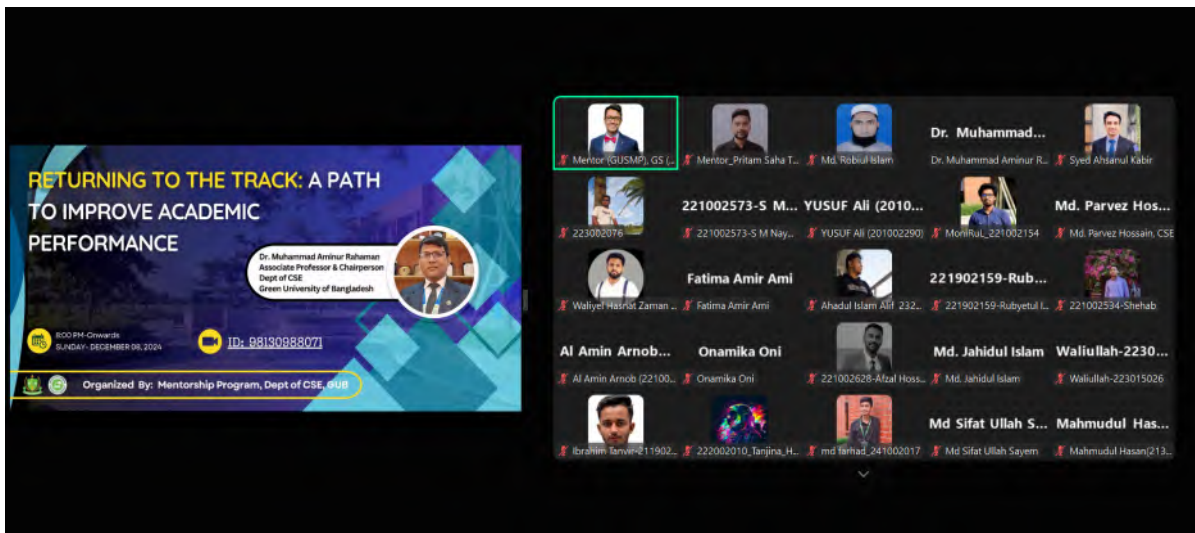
RETURNING TO THE TRACK: A PATH TO IMPROVE ACADEMIC PERFORMANCE

Dr. Muhammad Aminur Rahaman
Associate Professor & Chairperson
Dept of CSE
Green University of Bangladesh

8:00 PM-Onwards
SUNDAY- DECEMBER 08, 2024

ID: 98130988071

Organized By: Mentorship Program, Dept of CSE, GUB

Mentor (GUSMP), GS (...
Mentor_Pritam Saha T...
Md. Robiul Islam
Dr. Muhammad...
Dr. Muhammad Aminur R...
Syed Ahsanul Kabir
223002076
221002573-S M...
221002573-S M Nay...
YUSUF Ali (2010...
YUSUF Ali (201002290)
MoniRuL_221002154
Md. Parvez Hos...
Md. Parvez Hossain, CSE
Waliyel Hasnat Zaman ...
Fatima Amir Ami
Fatima Amir Ami
Ahadul Islam Alif 232...
221902159-Rub...
221902159-Rubyetul I...
221002534-Shehab
Al Amin Arnob...
Al Amin Arnob (22100...
Onamika Oni
Onamika Oni
221002628-Afzal Hoss...
Md. Jahidul Islam
Md. Jahidul Islam
Waliullah-2230...
Waliullah-223015026
Ibrahim Tanvir-211902...
222002010_Tanjina_H...
md farhad_241002017
Md Sifat Ullah S...
Md Sifat Ullah Sayem
Mahmudul Has...
Mahmudul Hasan(213...